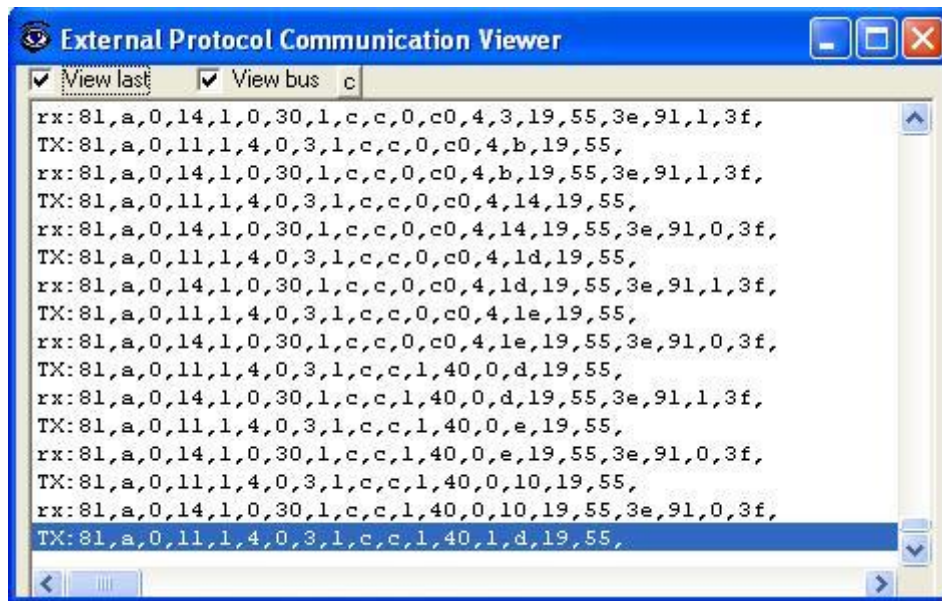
External Protocol Communication Viewer

View last View bus c

rx:81,a,0,14,1,0,30,1,c,c,0,c0,4,3,19,55,3e,91,1,3f,
TX:81,a,0,11,1,4,0,3,1,c,c,0,c0,4,b,19,55,
rx:81,a,0,14,1,0,30,1,c,c,0,c0,4,b,19,55,3e,91,1,3f,
TX:81,a,0,11,1,4,0,3,1,c,c,0,c0,4,14,19,55,
rx:81,a,0,14,1,0,30,1,c,c,0,c0,4,14,19,55,3e,91,0,3f,
TX:81,a,0,11,1,4,0,3,1,c,c,0,c0,4,1d,19,55,
rx:81,a,0,14,1,0,30,1,c,c,0,c0,4,1d,19,55,3e,91,1,3f,
TX:81,a,0,11,1,4,0,3,1,c,c,0,c0,4,1e,19,55,
rx:81,a,0,14,1,0,30,1,c,c,0,c0,4,1e,19,55,3e,91,0,3f,
TX:81,a,0,11,1,4,0,3,1,c,c,1,40,0,d,19,55,
rx:81,a,0,14,1,0,30,1,c,c,1,40,0,d,19,55,3e,91,1,3f,
TX:81,a,0,11,1,4,0,3,1,c,c,1,40,0,e,19,55,
rx:81,a,0,14,1,0,30,1,c,c,1,40,0,e,19,55,3e,91,0,3f,
TX:81,a,0,11,1,4,0,3,1,c,c,1,40,0,10,19,55,
rx:81,a,0,14,1,0,30,1,c,c,1,40,0,10,19,55,3e,91,0,3f,
TX:81,a,0,11,1,4,0,3,1,c,c,1,40,1,d,19,55,